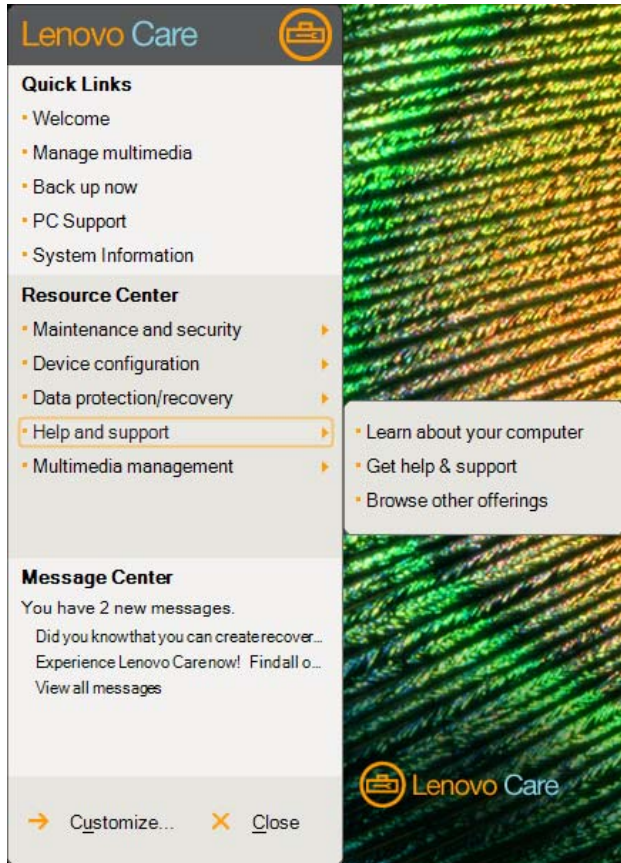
Lenovo Care

Quick Links
Welcome
Manage multimedia
Back up now
PC Support
System Information

Resource Center
Maintenance and security
Device configuration
Data protection/recovery
Help and support
Multimedia management

Learn about your computer
Get help & support
Browse other offerings

Message Center
You have 2 new messages.
Did you know that you can create recover...
Experience Lenovo Care now! Find all o...
View all messages

Customize...
Close

Lenovo Care